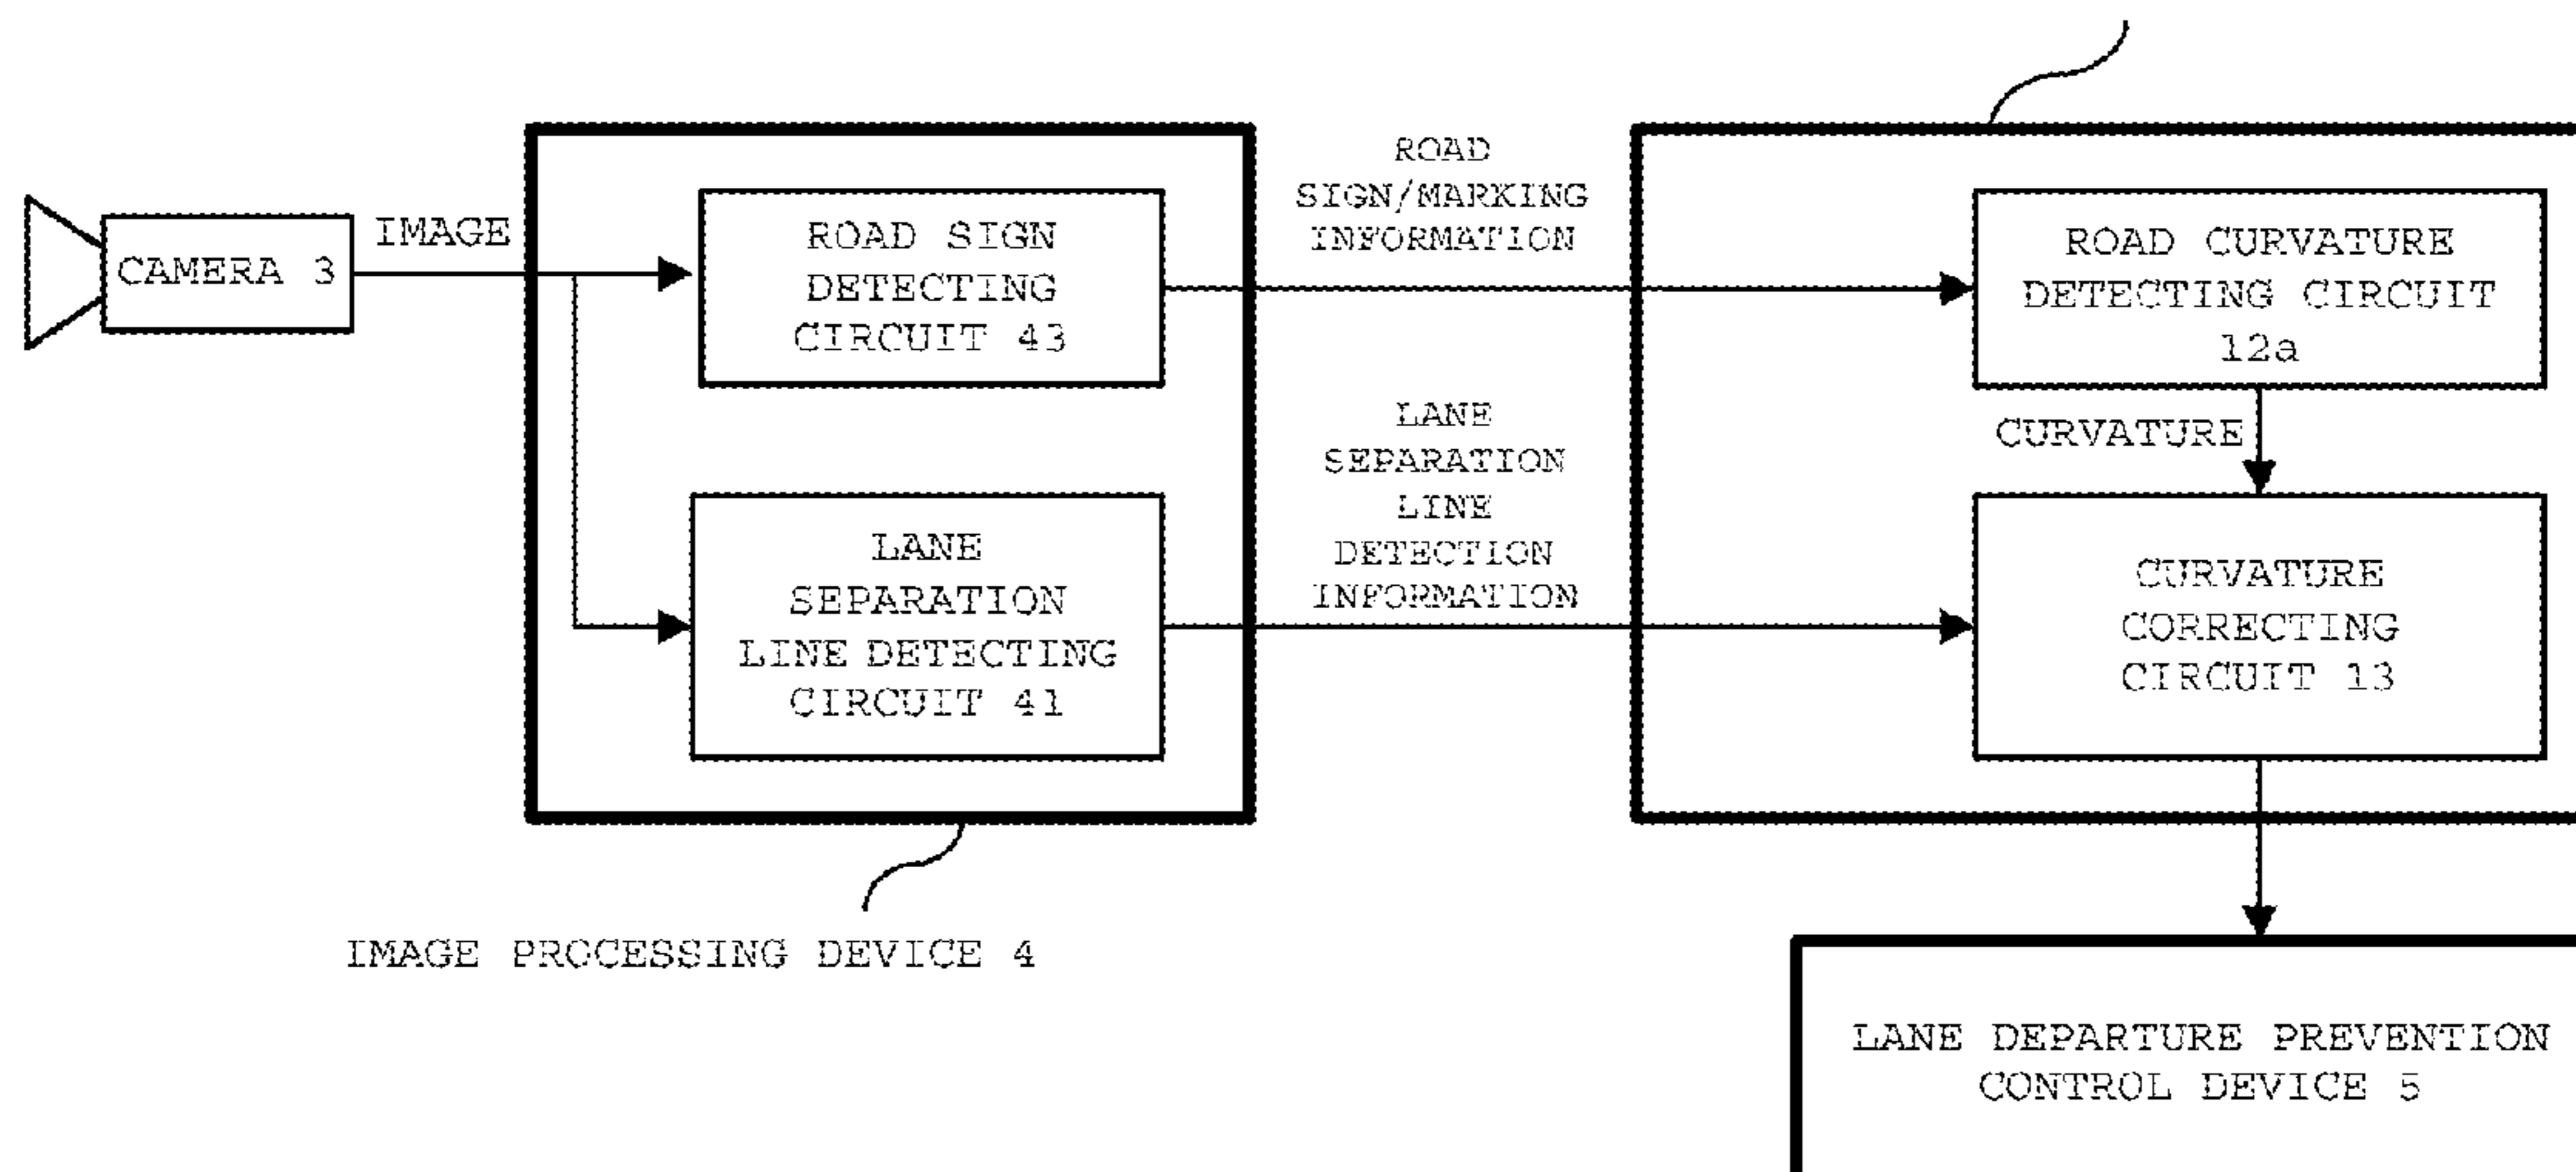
CAMERA 3

IMAGE

ROAD SIGN DETECTING CIRCUIT 43

LANE SEPARATION LINE DETECTING CIRCUIT 41

IMAGE PROCESSING DEVICE 4

ROAD SIGN/MARKING INFORMATION

LANE SEPARATION LINE DETECTION INFORMATION

ROAD CURVATURE DETECTING CIRCUIT 12a

CURVATURE

CURVATURE CORRECTING CIRCUIT 13

LANE DEPARTURE PREVENTION CONTROL DEVICE 5